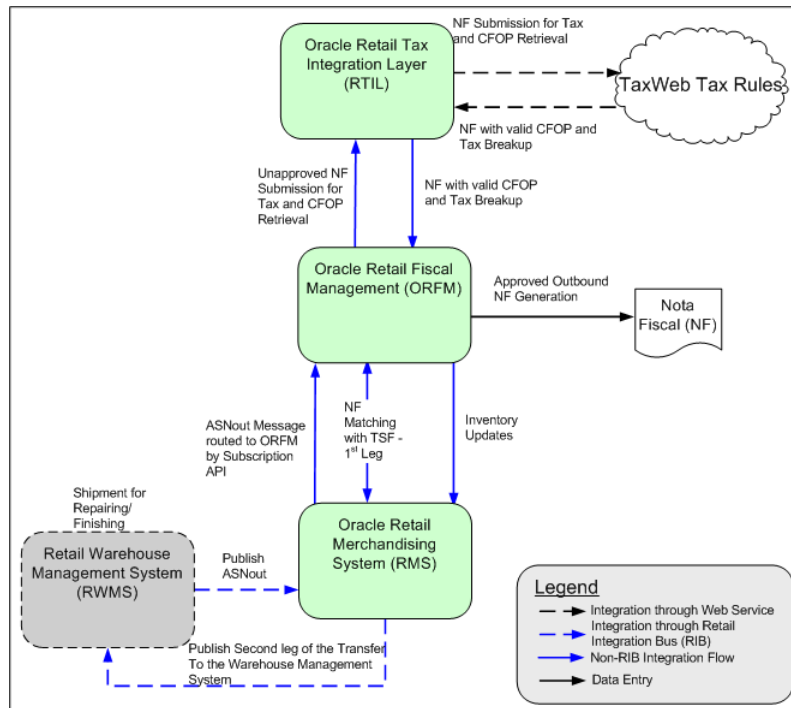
Oracle Retail Tax Integration Layer (RTIL)

NF Submission for Tax and CFOP Retrieval

TaxWeb Tax Rules

NF with valid CFOP and Tax Breakup

Unapproved NF Submission for Tax and CFOP Retrieval

NF with valid CFOP and Tax Breakup

Oracle Retail Fiscal Management (ORFM)

Approved Outbound NF Generation

Nota Fiscal (NF)

ASNout Message routed to ORFM by Subscription API

NF Matching with TSF - 1$^{st}$ Leg

Inventory Updates

Shipment for Repairing/ Finishing

Retail Warehouse Management System (RWMS)

Publish ASNout

Oracle Retail Merchandising System (RMS)

Publish Second leg of the Transfer To the Warehouse Management System

Legend
Integration through Web Service
Integration through Retail Integration Bus (RIB)
Non-RIB Integration Flow
Data Entry